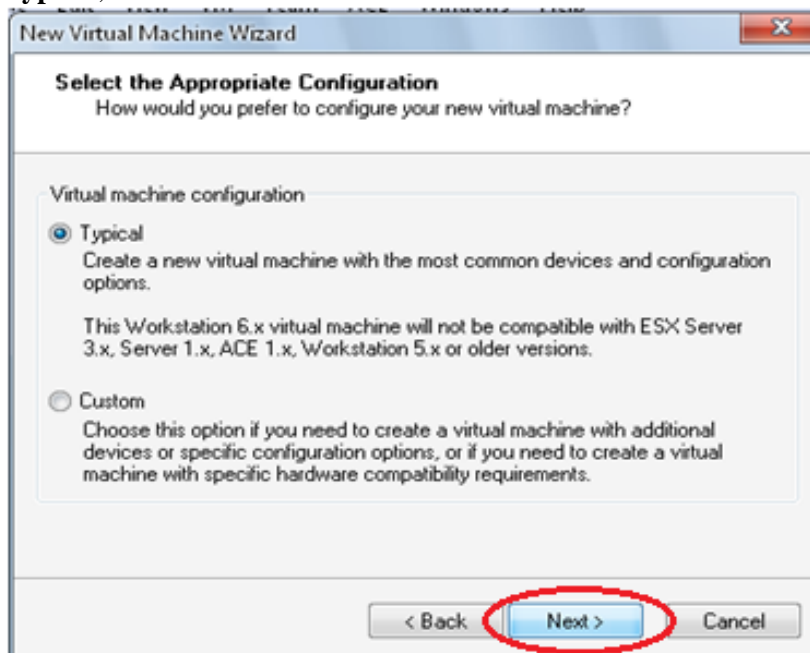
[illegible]

New Virtual Machine Wizard

Select the Appropriate Configuration
How would you prefer to configure your new virtual machine?

Virtual machine configuration

Typical
Create a new virtual machine with the most common devices and configuration options.

This Workstation 6.x virtual machine will not be compatible with ESX Server 3.x, Server 1.x, ACE 1.x, Workstation 5.x or older versions.

Custom
Choose this option if you need to create a virtual machine with additional devices or specific configuration options, or if you need to create a virtual machine with specific hardware compatibility requirements.

< Back Next > Cancel